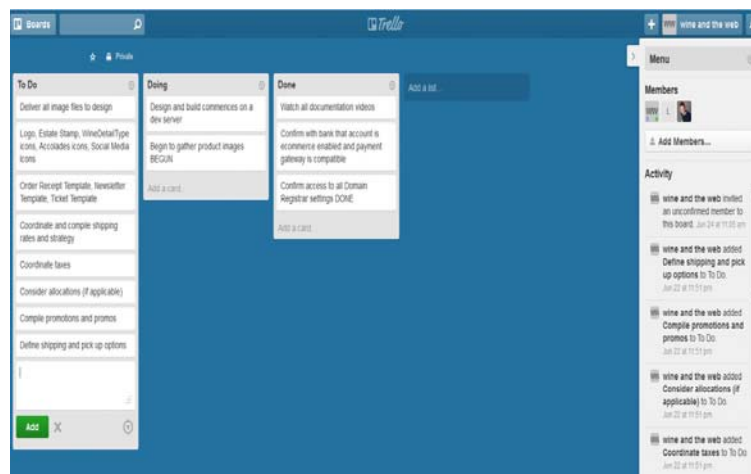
Boards

Trello

wine and the web

Private

To Do

Deliver all image files to design

Logo, Estate Stamp, WineDetailType icons, Accolades icons, Social Media icons

Order Receipt Template, Newsletter Template, Ticket Template

Coordinate and compile shipping rates and strategy

Coordinate taxes

Consider allocations (if applicable)

Compile promotions and promos

Define shipping and pick up options

Add X

Doing

Design and build commerces on a dev server

Begin to gather product images BEGUN

Add a card...

Done

Watch all documentation videos

Confirm with bank that account is ecommerce enabled and payment gateway is compatible

Confirm access to all Domain Registrar settings DONE

Add a card...

Add a list...

Menu

Members

Add Members...

Activity

wine and the web invited an unconfirmed member to this board. Jun 24 at 11:35 am

wine and the web added Define shipping and pick up options to To Do. Jun 22 at 11:51 pm

wine and the web added Compile promotions and promos to To Do. Jun 22 at 11:51 pm

wine and the web added Consider allocations (if applicable) to To Do. Jun 22 at 11:51 pm

wine and the web added Coordinate taxes to To Do. Jun 22 at 11:51 pm